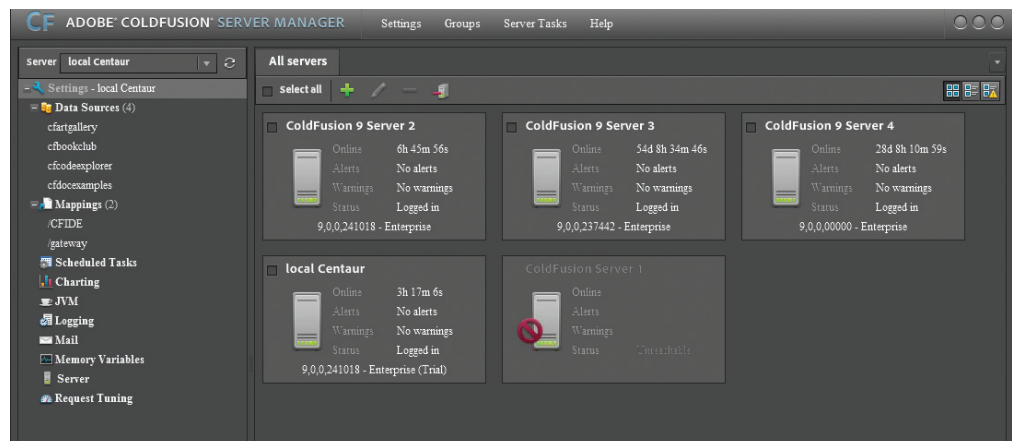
CF ADOBE® COLDFUSION® SERVER MANAGER Settings Groups Server Tasks Help

Server local Centaur

- Settings - local Centaur
Data Sources (4)
cfartgallery
cfbookclub
cfcodeexplorer
cfdocexamples
Mappings (2)
/CFIDE
/gateway
Scheduled Tasks
Charting
JVM
Logging
Mail
Memory Variables
Server
Request Tuning

All servers

Select all

ColdFusion 9 Server 2
Online 6h 45m 56s
Alerts No alerts
Warnings No warnings
Status Logged in
9,0,0,241018 - Enterprise

ColdFusion 9 Server 3
Online 54d 8h 34m 46s
Alerts No alerts
Warnings No warnings
Status Logged in
9,0,0,237442 - Enterprise

ColdFusion 9 Server 4
Online 28d 8h 10m 59s
Alerts No alerts
Warnings No warnings
Status Logged in
9,0,0,00000 - Enterprise

local Centaur
Online 3h 17m 6s
Alerts No alerts
Warnings No warnings
Status Logged in
9,0,0,241018 - Enterprise (Trial)

ColdFusion Server 1
Online
Alerts
Warnings
Status Unreachable